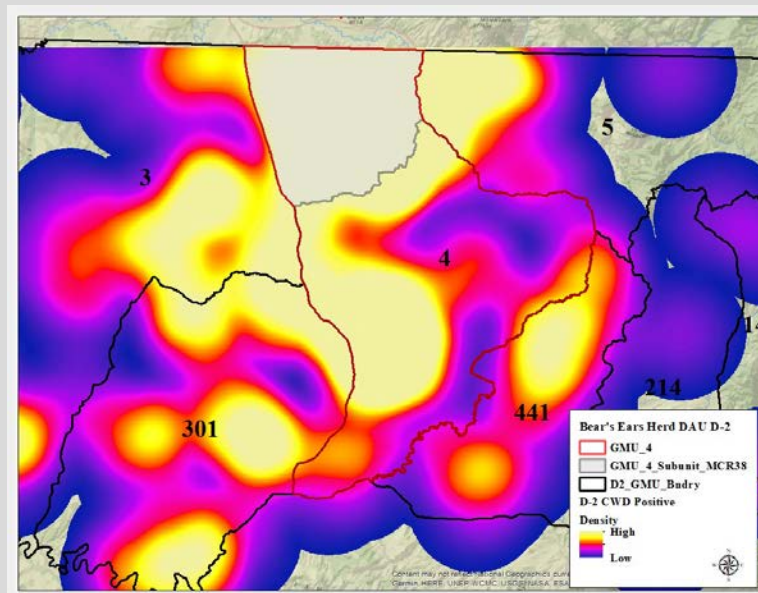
5

3

4

14

214

441

301

Bear's Ears Herd DAU D-2

GMU_4

GMU_4_Subunit_MCR38

D2_GMU_Bndry

D-2 CWD Positive

Density

High

Low

Content may not reflect National Geographic's cur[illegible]
Garmin, HERE, UNEP-WCMC, USGS, NASA, ESA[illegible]